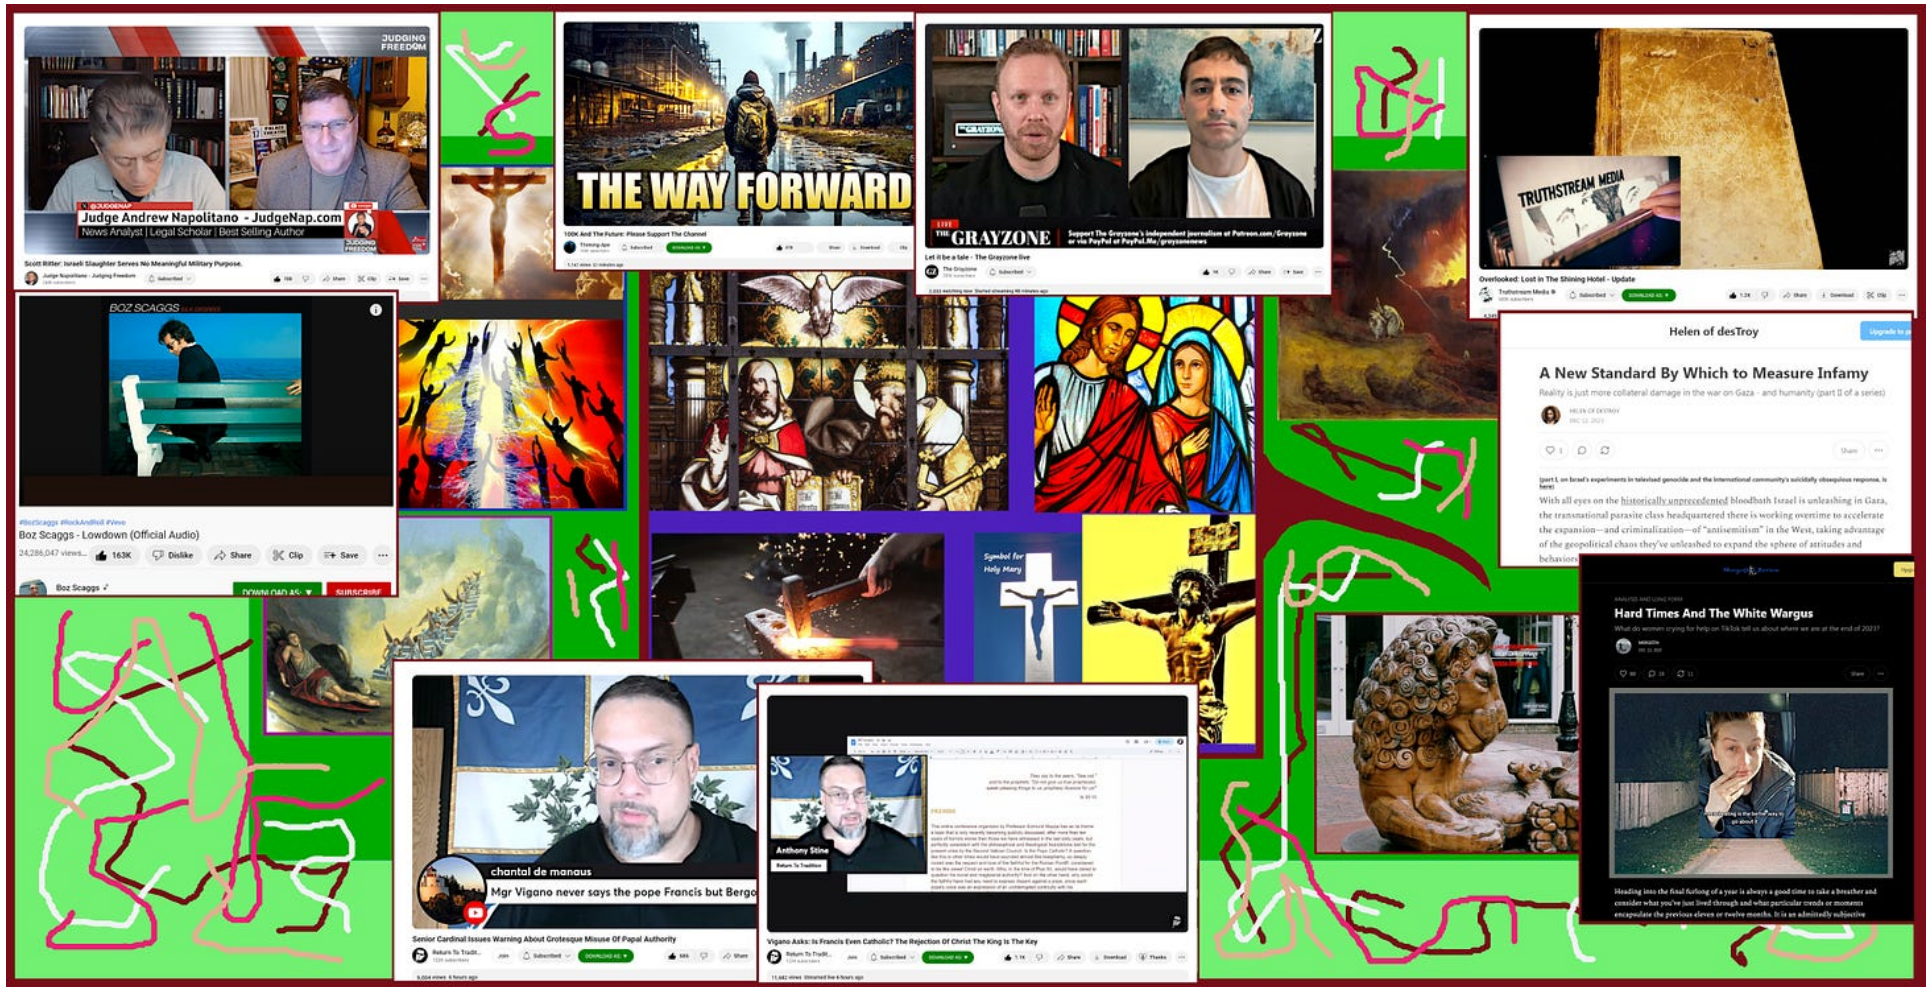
JUDGING FREEDOM

@JUDGENAP

Judge Andrew Napolitano - JudgeNap.com

News Analyst | Legal Scholar | Best Selling Author

Scott Ritter: Israeli Slaughter Serves No Meaningful Military Purpose.

Judge Napolitano - Judging Freedom

Subscribed

Share

Clip

Save

THE WAY FORWARD

100K And The Future: Please Support The Channel

Subscribed

DOWNLOAD AS

Share

Download

LIVE

THE GRAYZONE

Support The Grayzone's independent journalism at Patreon.com/Grayzone or via PayPal at PayPal.Me/grayzonenews

Let it be a tale - The Grayzone live

The Grayzone

Subscribed

Share

Save

TRUTHSTREAM MEDIA

Overlooked: Lost in The Shining Hotel - Update

Truthstream Media

Subscribed

DOWNLOAD AS

Share

Download

Clip

BOZ SCAGGS

#BozScaggs #RockAndRoll #Vevo

Boz Scaggs - Lowdown (Official Audio)

24,286,047 views

163K

Dislike

Share

Clip

Save

Boz Scaggs

DOWNLOAD AS

SUBSCRIBE

Helen of desTroy

Upgrade to

A New Standard By Which to Measure Infamy

Reality is just more collateral damage in the war on Gaza - and humanity (part II of a series)

HELEN OF DESTROY

Share

With all eyes on the historically unprecedented bloodbath Israel is unleashing in Gaza, the transnational parasite class headquartered there is working overtime to accelerate the expansion—and criminalization—of "antisemitism" in the West, taking advantage of the geopolitical chaos they've unleashed to expand the sphere of attitudes and behaviors

Symbol for Holy Mary

Hard Times And The White Wargus

Share

chantal de manaus

Mgr Vigano never says the pope Francis but Bergo

Senior Cardinal Issues Warning About Grotesque Misuse Of Papal Authority

Return To Tradit...

Join

Subscribed

DOWNLOAD AS

Share

Anthony Stine

Return To Tradition

Vigano Asks: Is Francis Even Catholic? The Rejection Of Christ The King Is The Key

Return To Tradit...

Join

Subscribed

DOWNLOAD AS

Share

Download

Thanks

Heading into the final furlong of a year is always a good time to take a breather and consider what you've just lived through and what particular trends or moments encapsulate the previous eleven or twelve months. It is an admittedly subjective